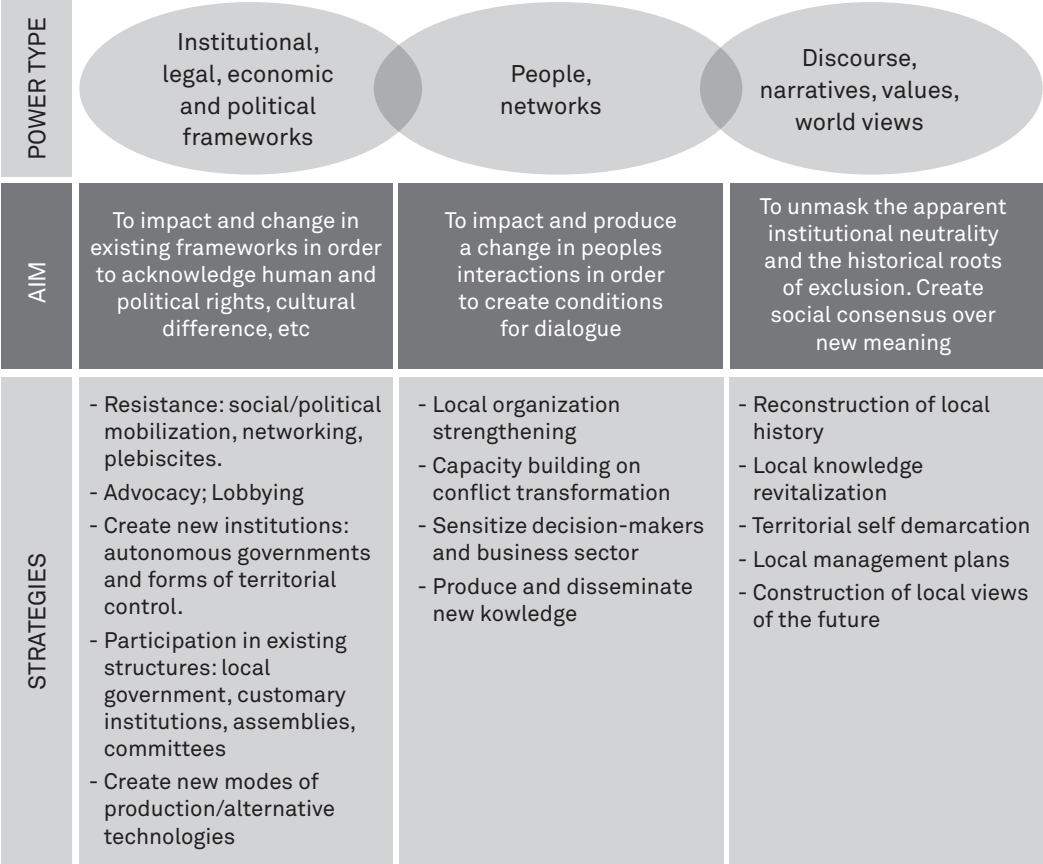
| POWER TYPE | Institutional, legal, economic and political frameworks | People, networks | Discourse, narratives, values, world views |
|---|---|---|---|
| AIM | To impact and change in existing frameworks in order to acknowledge human and political rights, cultural difference, etc | To impact and produce a change in peoples interactions in order to create conditions for dialogue | To unmask the apparent institutional neutrality and the historical roots of exclusion. Create social consensus over new meaning |
| STRATEGIES | - Resistance: social/political mobilization, networking, plebiscites. - Advocacy; Lobbying - Create new institutions: autonomous governments and forms of territorial control. - Participation in existing structures: local government, customary institutions, assemblies, committees - Create new modes of production/alternative technologies | - Local organization strengthening - Capacity building on conflict transformation - Sensitize decision-makers and business sector - Produce and disseminate new kowledge | - Reconstruction of local history - Local knowledge revitalization - Territorial self demarcation - Local management plans - Construction of local views of the future |